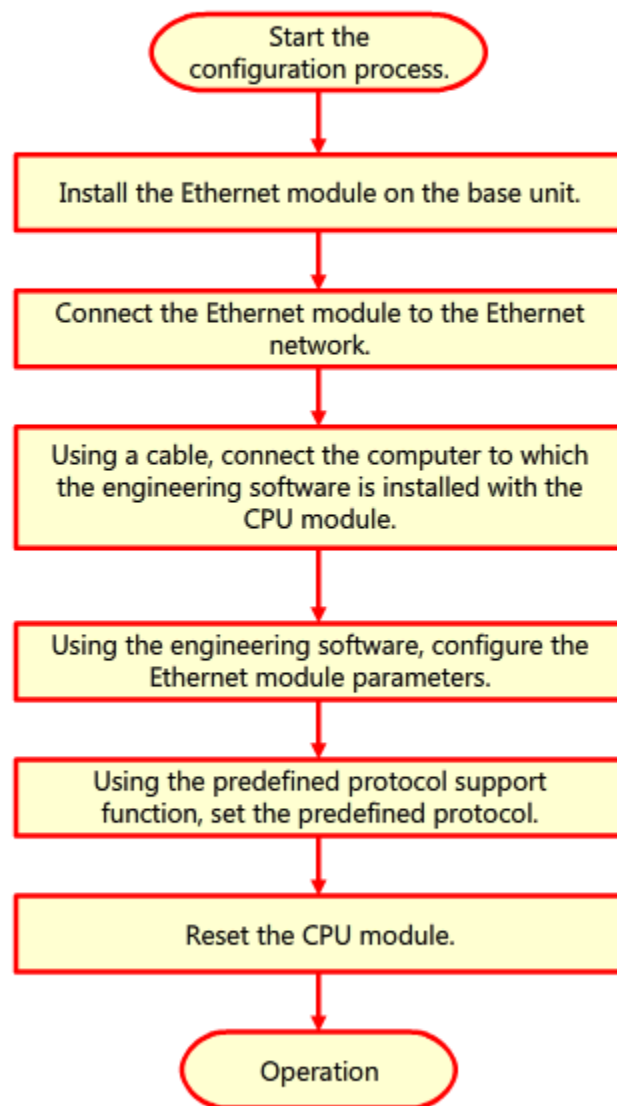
Start the configuration process.

Install the Ethernet module on the base unit.

Connect the Ethernet module to the Ethernet network.

Using a cable, connect the computer to which the engineering software is installed with the CPU module.

Using the engineering software, configure the Ethernet module parameters.

Using the predefined protocol support function, set the predefined protocol.

Reset the CPU module.

Operation